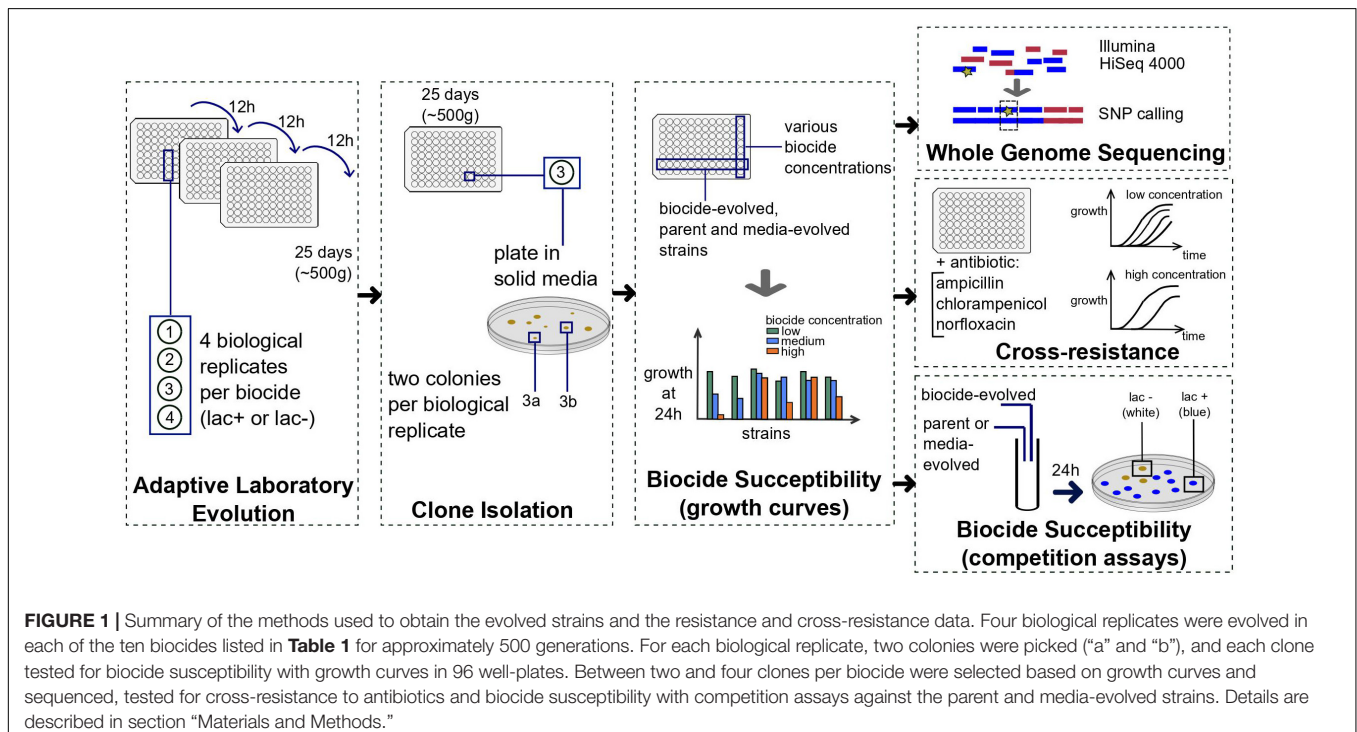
12h
12h
12h

25 days (~500g)

① ② ③ ④ 4 biological replicates per biocide (lac+ or lac-)

Adaptive Laboratory Evolution

25 days (~500g)

③

plate in solid media

3a 3b

two colonies per biological replicate

Clone Isolation

various biocide concentrations

biocide-evolved, parent and media-evolved strains

biocide concentration
low
medium
high

growth at 24h

strains

Biocide Susceptibility (growth curves)

Illumina HiSeq 4000

SNP calling

Whole Genome Sequencing

+ antibiotic:
ampicillin
chlorampenicol
norfloxacin

low concentration
growth
time

high concentration
growth
time

Cross-resistance

biocide-evolved

parent or media-evolved

24h

lac - (white)

lac + (blue)

Biocide Susceptibility (competition assays)

**FIGURE 1 |** Summary of the methods used to obtain the evolved strains and the resistance and cross-resistance data. Four biological replicates were evolved in each of the ten biocides listed in **Table 1** for approximately 500 generations. For each biological replicate, two colonies were picked ("a" and "b"), and each clone tested for biocide susceptibility with growth curves in 96 well-plates. Between two and four clones per biocide were selected based on growth curves and sequenced, tested for cross-resistance to antibiotics and biocide susceptibility with competition assays against the parent and media-evolved strains. Details are described in section "Materials and Methods."